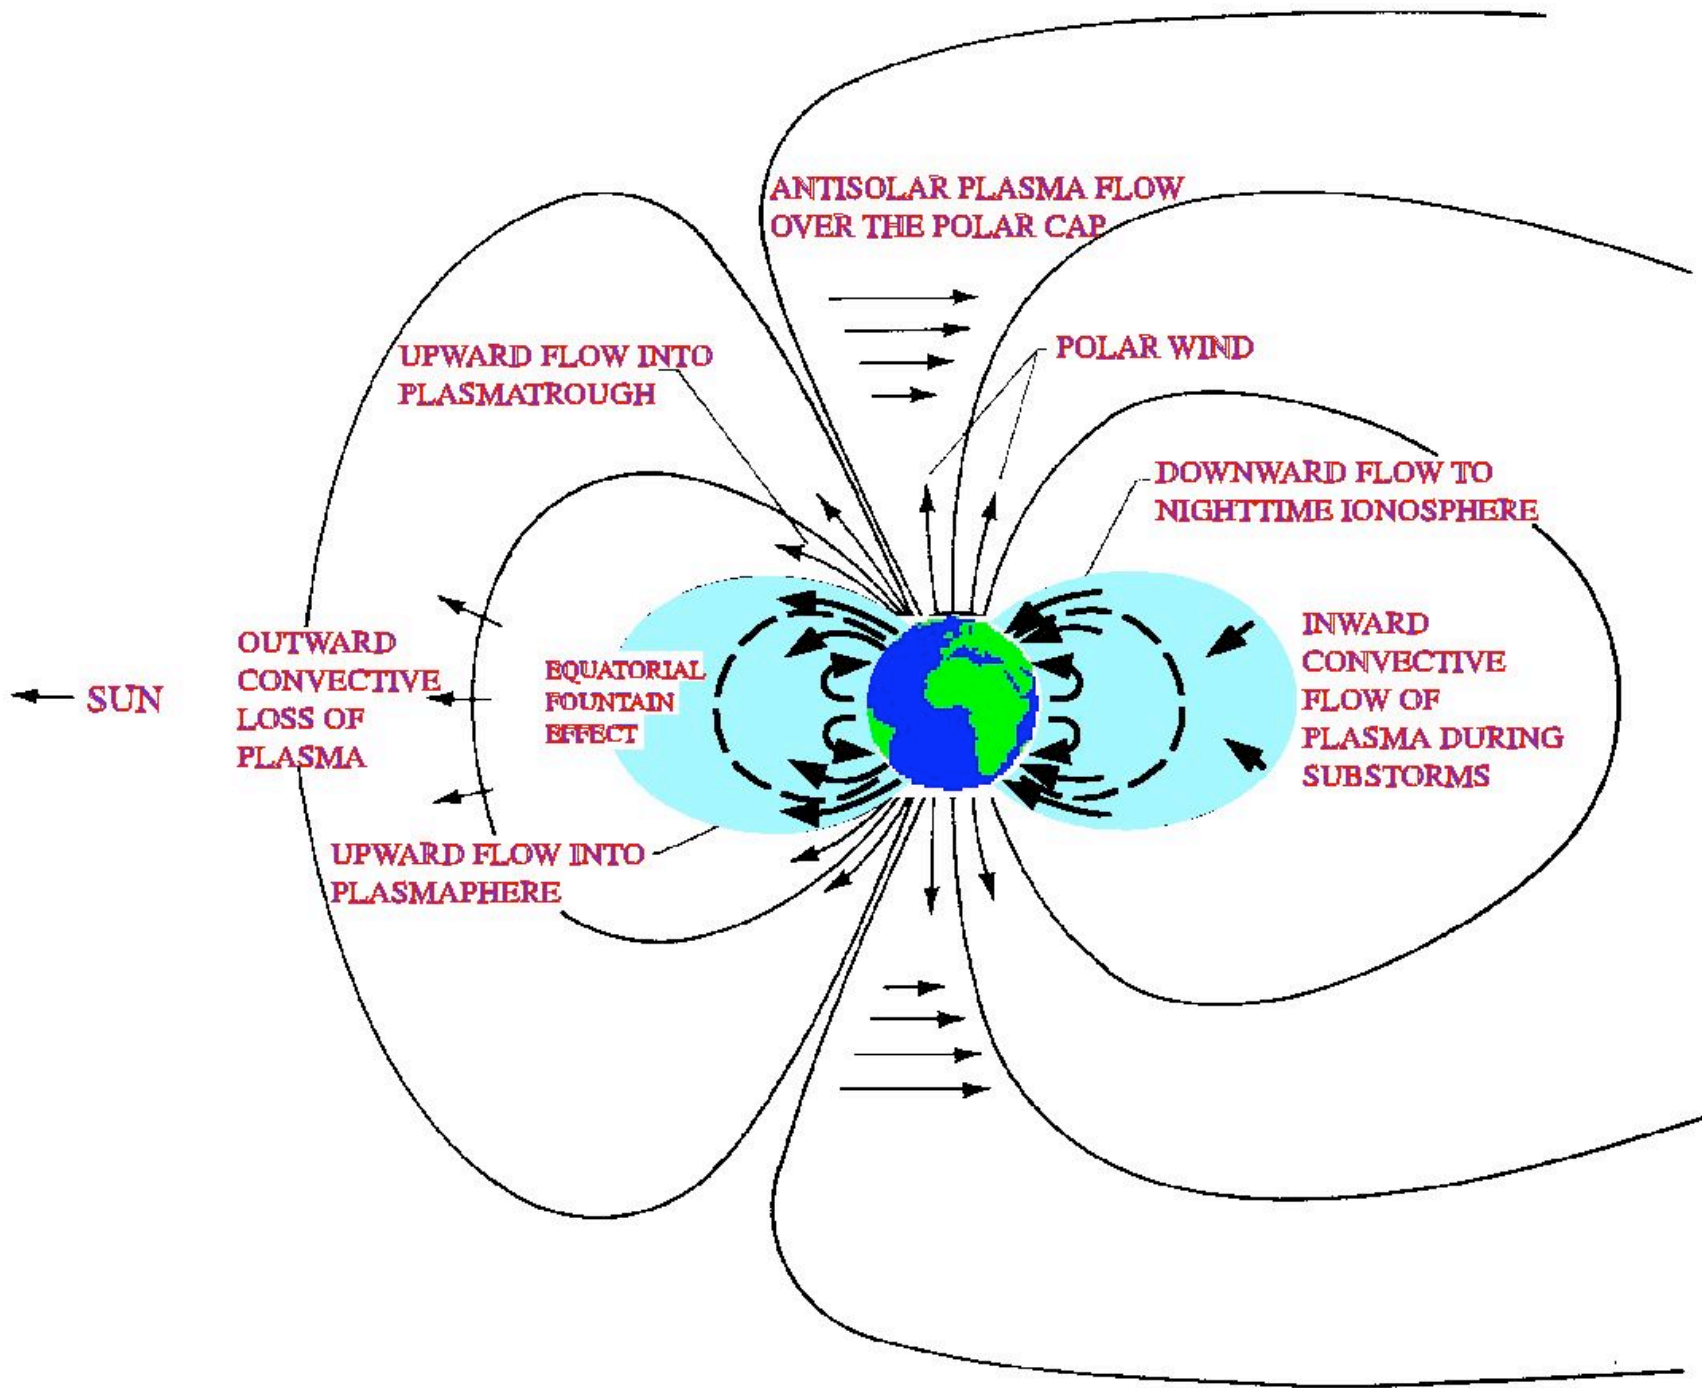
ANTISOLAR PLASMA FLOW OVER THE POLAR CAP

POLAR WIND

UPWARD FLOW INTO PLASMATROUGH

DOWNWARD FLOW TO NIGHTTIME IONOSPHERE

OUTWARD CONVECTIVE LOSS OF PLASMA

SUN

EQUATORIAL FOUNTAIN EFFECT

INWARD CONVECTIVE FLOW OF PLASMA DURING SUBSTORMS

UPWARD FLOW INTO PLASMAPHERE